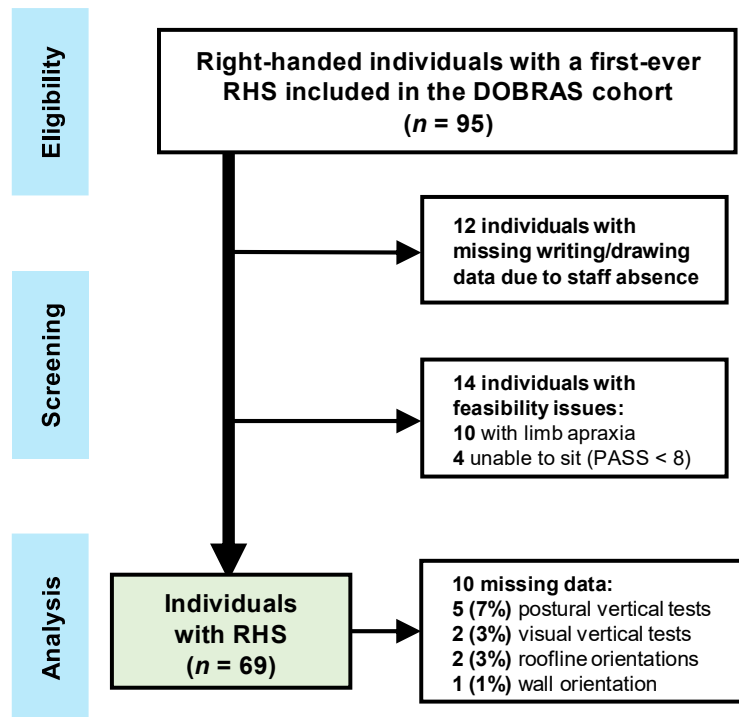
Eligibility

Right-handed individuals with a first-ever RHS included in the DOBRAS cohort
($n$ = 95)

12 individuals with missing writing/drawing data due to staff absence

Screening

14 individuals with feasibility issues:
10 with limb apraxia
4 unable to sit (PASS < 8)

Analysis

Individuals with RHS
($n$ = 69)

10 missing data:
5 (7%) postural vertical tests
2 (3%) visual vertical tests
2 (3%) roofline orientations
1 (1%) wall orientation